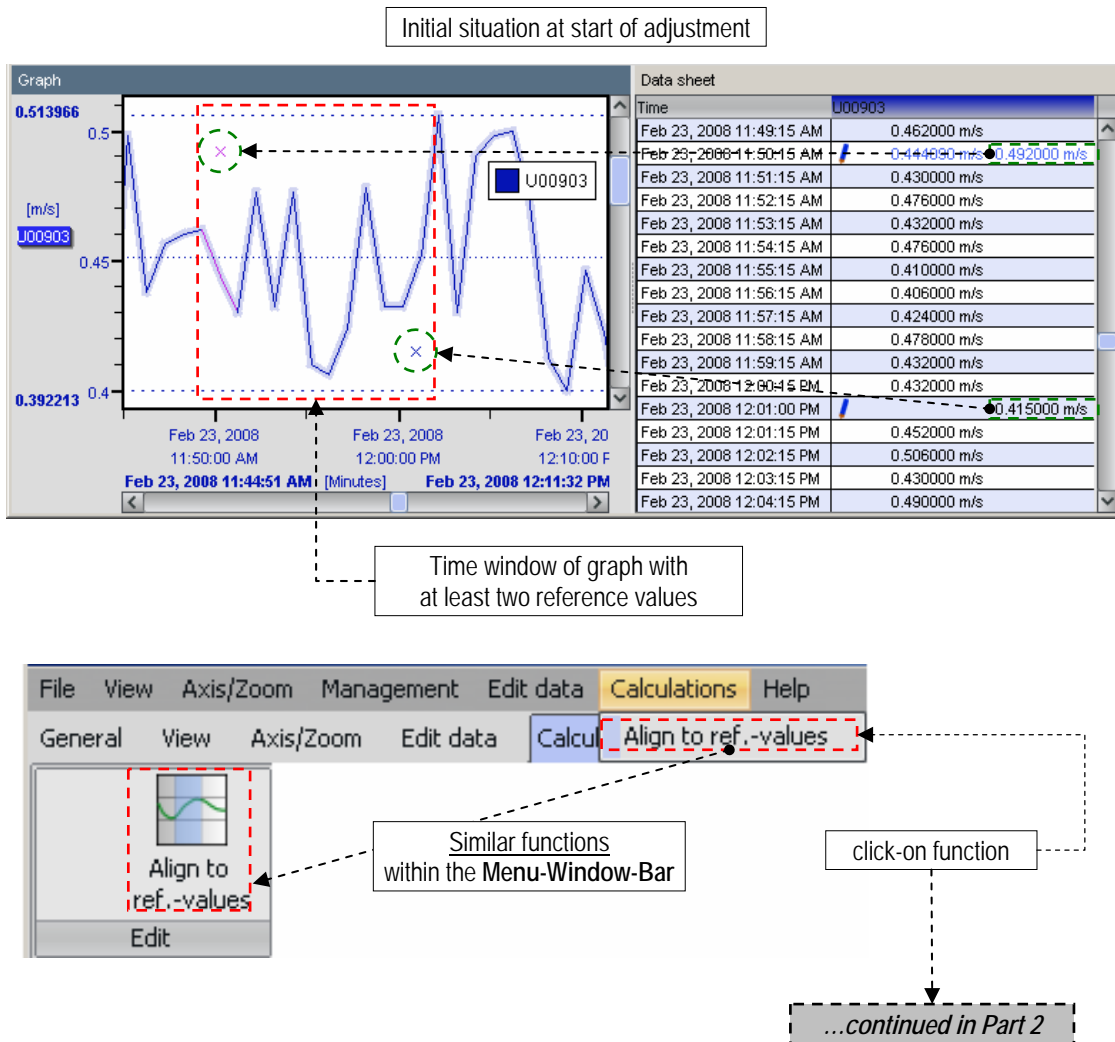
Initial situation at start of adjustment

Graph

0.513966
0.5
[m/s]
U00903
0.45
0.392213 0.4

U00903

Feb 23, 2008 11:50:00 AM
Feb 23, 2008 12:00:00 PM
Feb 23, 20 12:10:00 F
Feb 23, 2008 11:44:51 AM [Minutes] Feb 23, 2008 12:11:32 PM

Data sheet

| Time | U00903 |
|---|---|
| Feb 23, 2008 11:49:15 AM | 0.462000 m/s |
| Feb 23, 2008 11:50:15 AM | 0.444890 m/s 0.492000 m/s |
| Feb 23, 2008 11:51:15 AM | 0.430000 m/s |
| Feb 23, 2008 11:52:15 AM | 0.476000 m/s |
| Feb 23, 2008 11:53:15 AM | 0.432000 m/s |
| Feb 23, 2008 11:54:15 AM | 0.476000 m/s |
| Feb 23, 2008 11:55:15 AM | 0.410000 m/s |
| Feb 23, 2008 11:56:15 AM | 0.406000 m/s |
| Feb 23, 2008 11:57:15 AM | 0.424000 m/s |
| Feb 23, 2008 11:58:15 AM | 0.478000 m/s |
| Feb 23, 2008 11:59:15 AM | 0.432000 m/s |
| Feb 23, 2008 12:00:15 PM | 0.432000 m/s |
| Feb 23, 2008 12:01:00 PM | 0.415000 m/s |
| Feb 23, 2008 12:01:15 PM | 0.452000 m/s |
| Feb 23, 2008 12:02:15 PM | 0.506000 m/s |
| Feb 23, 2008 12:03:15 PM | 0.430000 m/s |
| Feb 23, 2008 12:04:15 PM | 0.490000 m/s |

Time window of graph with at least two reference values

File View Axis/Zoom Management Edit data Calculations Help
General View Axis/Zoom Edit data Calcul Align to ref.-values

Align to ref.-values
Edit

Similar functions within the Menu-Window-Bar

click-on function

...continued in Part 2